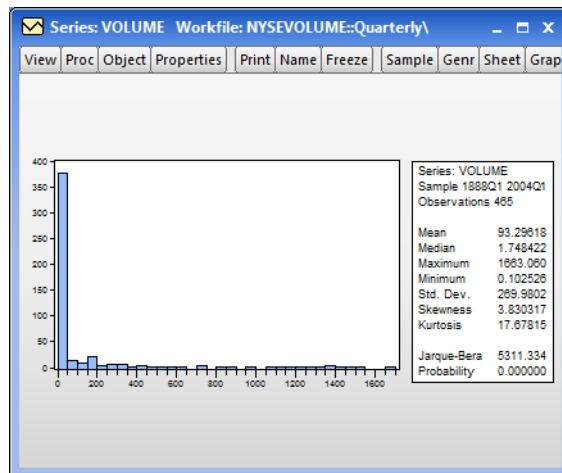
Series: VOLUME Workfile: NYSEVOLUME::Quarterly\

View | Proc | Object | Properties | Print | Name | Freeze | Sample | Genr | Sheet | Grap

400
350
300
250
200
150
100
50
0

0 200 400 600 800 1000 1200 1400 1600

Series: VOLUME
Sample 1888Q1 2004Q1
Observations 465

| | |
|---|---|
| Mean | 93.29618 |
| Median | 1.748422 |
| Maximum | 1663.060 |
| Minimum | 0.102526 |
| Std. Dev. | 269.9802 |
| Skewness | 3.830317 |
| Kurtosis | 17.67815 |
| Jarque-Bera | 5311.334 |
| Probability | 0.000000 |